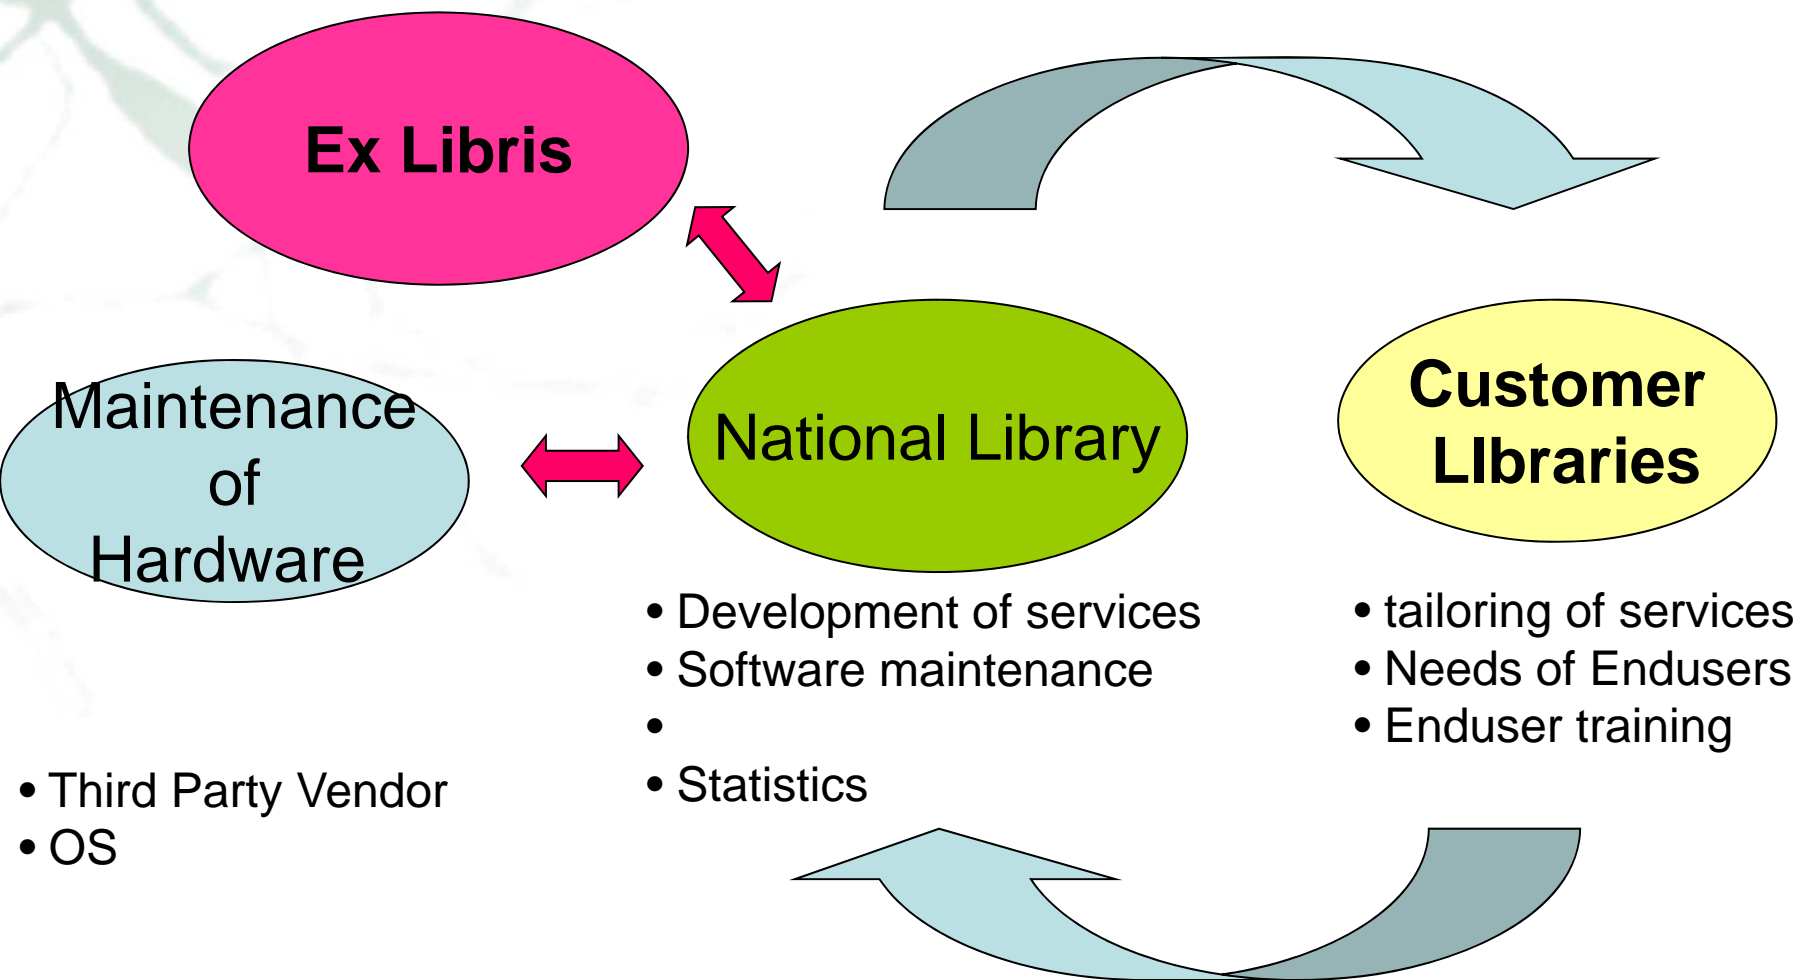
Ex Libris

Maintenance of Hardware

National Library

Customer LIbraries

• Development of services
• Software maintenance
•
• Statistics

• tailoring of services
• Needs of Endusers
• Enduser training

• Third Party Vendor
• OS